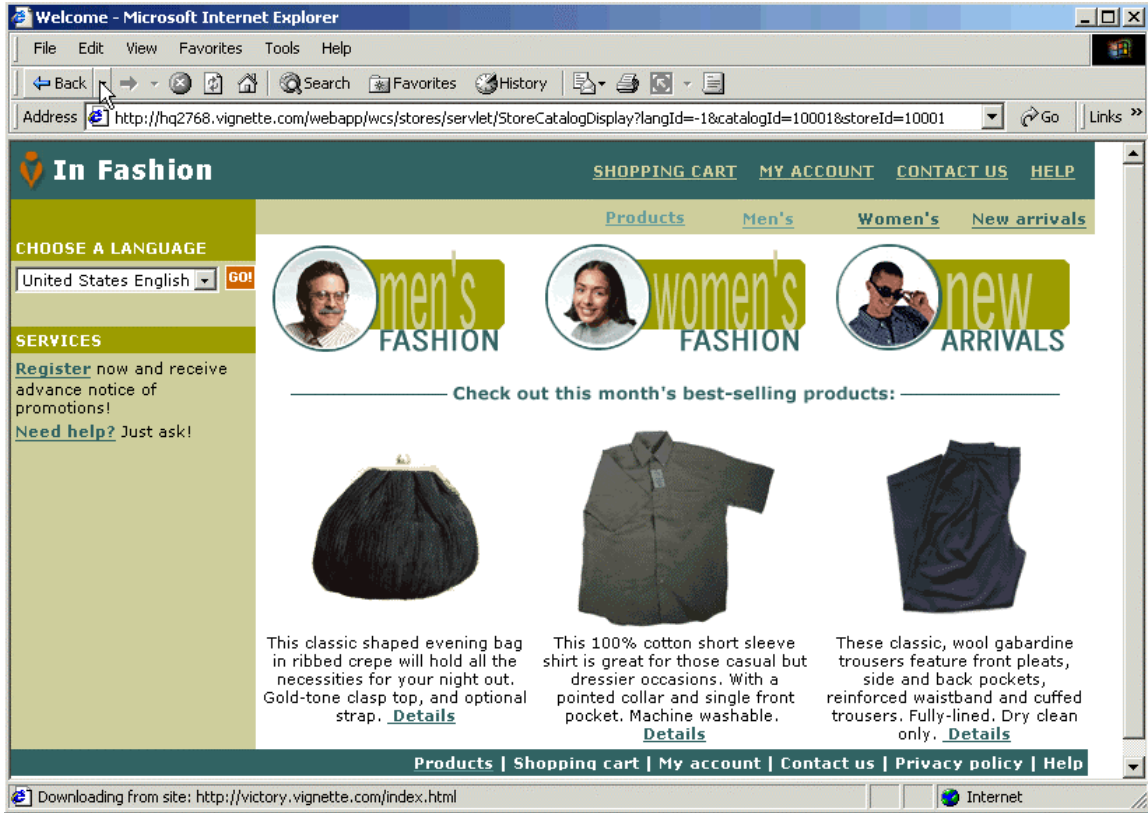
Welcome - Microsoft Internet Explorer

File Edit View Favorites Tools Help

Back Search Favorites History

Address http://hq2768.vignette.com/webapp/wcs/stores/servlet/StoreCatalogDisplay?langId=-1&catalogId=10001&storeId=10001 Go Links

In Fashion

SHOPPING CART MY ACCOUNT CONTACT US HELP

Products Men's Women's New arrivals

CHOOSE A LANGUAGE

United States English GO!

SERVICES

Register now and receive advance notice of promotions!

Need help? Just ask!

men's FASHION

women's FASHION

new ARRIVALS

Check out this month's best-selling products:

This classic shaped evening bag in ribbed crepe will hold all the necessities for your night out. Gold-tone clasp top, and optional strap. Details

This 100% cotton short sleeve shirt is great for those casual but dressier occasions. With a pointed collar and single front pocket. Machine washable. Details

These classic, wool gabardine trousers feature front pleats, side and back pockets, reinforced waistband and cuffed trousers. Fully-lined. Dry clean only. Details

Products | Shopping cart | My account | Contact us | Privacy policy | Help

Downloading from site: http://victory.vignette.com/index.html

Internet